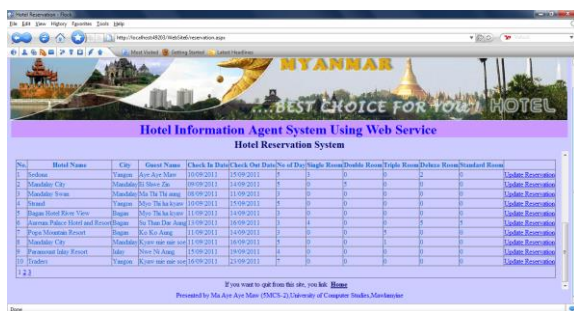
Hotel Reservation - Mozi
File Edit View History Favorites Tools Help
http://localhost:49203/WebSite6/reservation.aspx
Most Visited Getting Started Latest Headlines

MYANMAR
...BEST CHOICE FOR YOU! HOTEL

Hotel Information Agent System Using Web Service
Hotel Reservation System

| No. | Hotel Name | City | Guest Name | Check In Date | Check Out Date | No of Day | Single Room | Double Room | Triple Room | Deluxe Room | Standard Room | |
|---|---|---|---|---|---|---|---|---|---|---|---|---|
| 1 | Sedona | Yangon | Aye Aye Maw | 10/09/2011 | 15/09/2011 | 5 | 3 | 0 | 0 | 2 | 0 | Update Reservation |
| 2 | Mandalay City | Mandalay | Ei Shwe Zin | 09/09/2011 | 14/09/2011 | 5 | 0 | 5 | 0 | 0 | 0 | Update Reservation |
| 3 | Mandalay Swan | Mandalay | Ma Thi Thi aung | 08/09/2011 | 11/09/2011 | 3 | 0 | 0 | 0 | 0 | 0 | Update Reservation |
| 4 | Strand | Yangon | Myo Thi ha kyaw | 10/09/2011 | 15/09/2011 | 5 | 0 | 0 | 0 | 0 | 0 | Update Reservation |
| 5 | Bagan Hotel River View | Bagan | Myo Thi ha kyaw | 11/09/2011 | 14/09/2011 | 3 | 0 | 0 | 0 | 0 | 0 | Update Reservation |
| 6 | Aureum Palace Hotel and Resort | Bagan | Su Than Dar Aung | 13/09/2011 | 16/09/2011 | 3 | 4 | 0 | 0 | 5 | 5 | Update Reservation |
| 7 | Popa Mountain Resort | Bagan | Ko Ko Aung | 11/09/2011 | 14/09/2011 | 3 | 0 | 0 | 5 | 0 | 0 | Update Reservation |
| 8 | Mandalay City | Mandalay | Kyaw min min soe | 11/09/2011 | 16/09/2011 | 5 | 0 | 0 | 1 | 0 | 0 | Update Reservation |
| 9 | Paramount Inlay Resort | Inlay | Nwe Ni Aung | 15/09/2011 | 19/09/2011 | 4 | 0 | 0 | 0 | 0 | 0 | Update Reservation |
| 10 | Traders | Yangon | Kyaw min min soe | 16/09/2011 | 23/09/2011 | 7 | 0 | 0 | 0 | 0 | 0 | Update Reservation |

1 2 3

If you want to quit from this site, you link Home
Presented by Ma Aye Aye Maw (5MCS-2),University of Computer Studies,Mawlamyine

Done